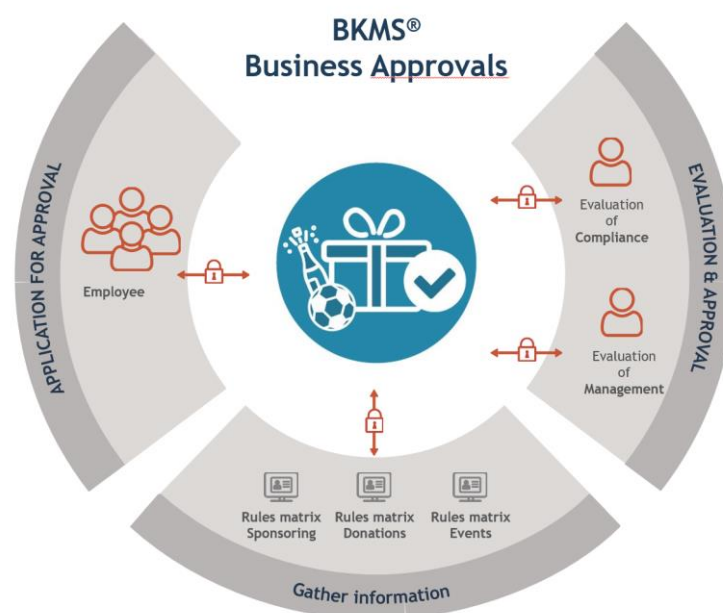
BKMS®
Business Approvals

APPLICATION FOR APPROVAL

Employee

EVALUATION & APPROVAL

Evaluation of Compliance

Evaluation of Management

Rules matrix Sponsoring

Rules matrix Donations

Rules matrix Events

Gather information